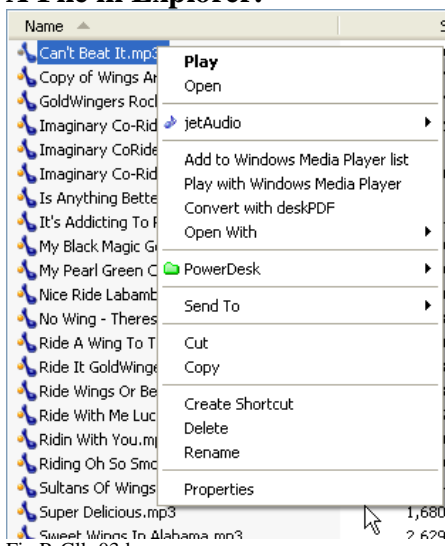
A File in Explorer:

Name

S

Can't Beat It.mp3

Copy of Wings Ar

GoldWingers Rock

Imaginary Co-Rid

Imaginary CoRide

Imaginary Co-Rid

Is Anything Bette

It's Addicting To F

My Black Magic G

My Pearl Green C

Nice Ride Labamb

No Wing - Theres

Ride A Wing To T

Ride It GoldWinge

Ride Wings Or Be

Ride With Me Luc

Ridin With You.mp

Riding Oh So Smo

Sultans Of Wings

Super Delicious.mp3

Sweet Wings In Alabama.mp3

Play

Open

jetAudio

Add to Windows Media Player list

Play with Windows Media Player

Convert with deskPDF

Open With

PowerDesk

Send To

Cut

Copy

Create Shortcut

Delete

Rename

Properties

1,680

2,629

Fig.R-Clk-03.b